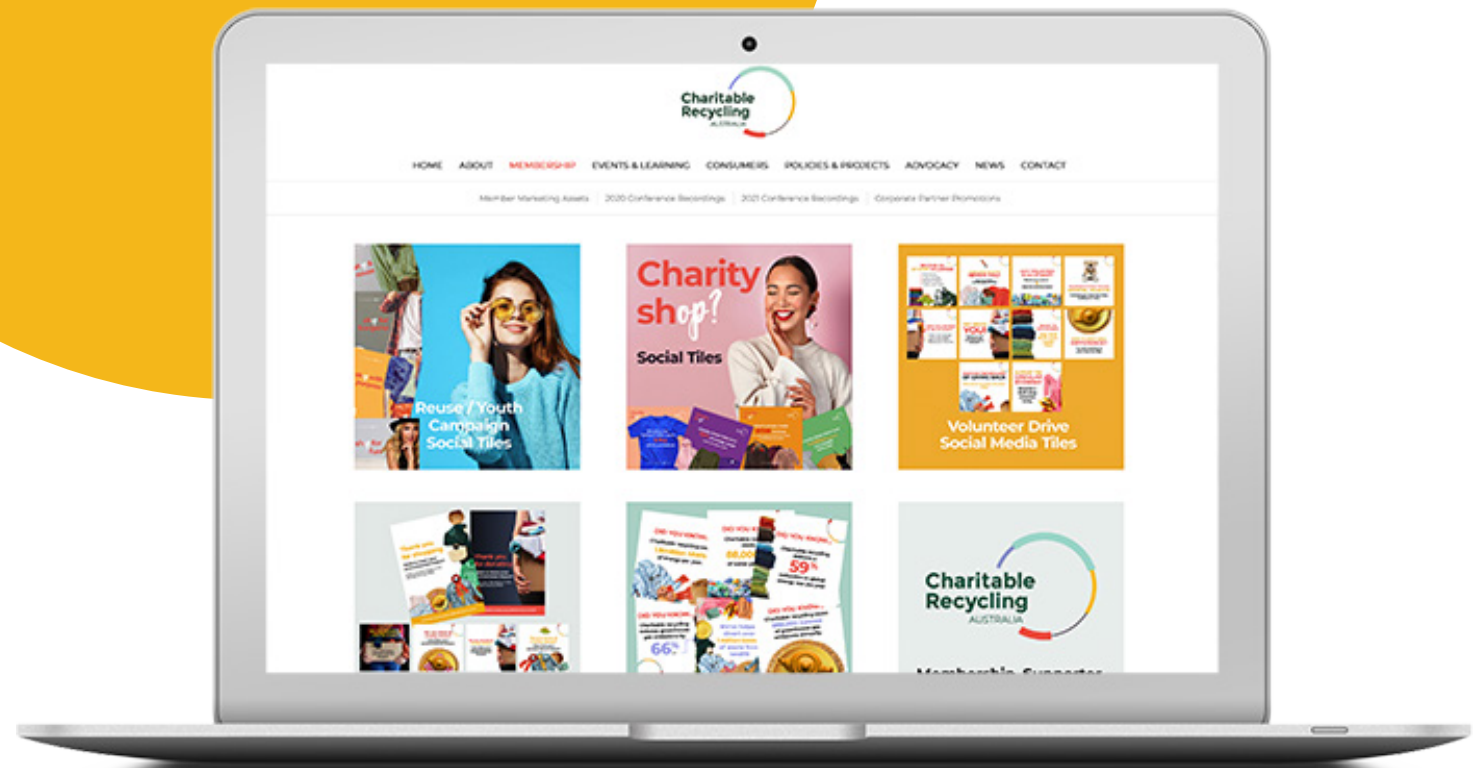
Charitable Recycling AUSTRALIA

HOME ABOUT MEMBERSHIP EVENTS & LEARNING CONSUMERS POLICIES & PROJECTS ADVOCACY NEWS CONTACT

Member Marketing Assets | 2020 Conference Recordings | 2021 Conference Recordings | Corporate Partner Promotions

Reuse / Youth Campaign Social Tiles

Charity shop? Social Tiles

Volunteer Drive Social Media Tiles

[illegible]

DID YOU KNOW 59% 66%

Charitable Recycling AUSTRALIA

Membership Supporter